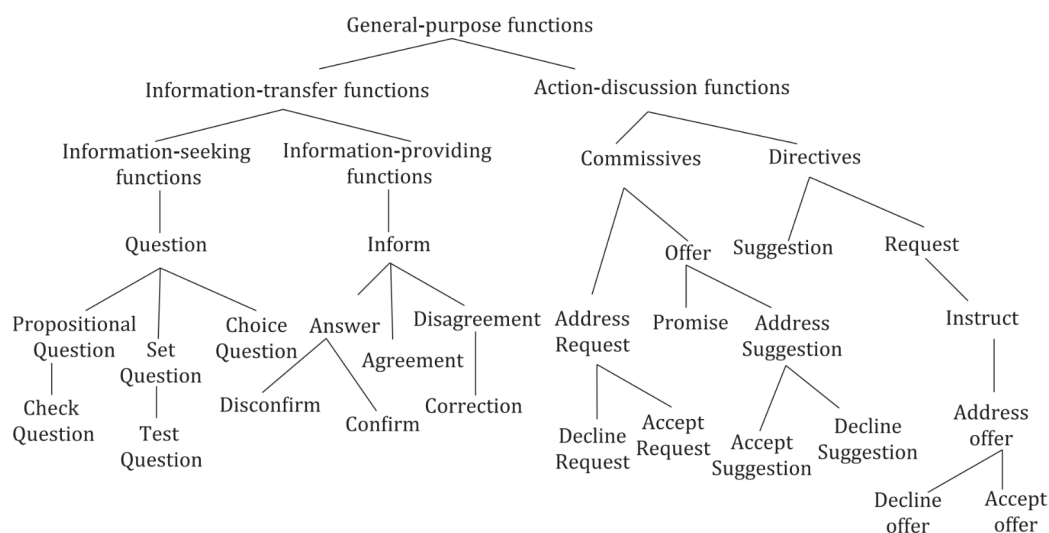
General-purpose functions

Information-transfer functions

Action-discussion functions

Information-seeking functions

Information-providing functions

Commissives

Directives

Question

Inform

Offer

Suggestion

Request

Propositional Question

Set Question

Choice Question

Answer

Agreement

Disagreement

Address Request

Promise

Address Suggestion

Instruct

Check Question

Test Question

Disconfirm

Confirm

Correction

Decline Request

Accept Request

Accept Suggestion

Decline Suggestion

Address offer

Decline offer

Accept offer